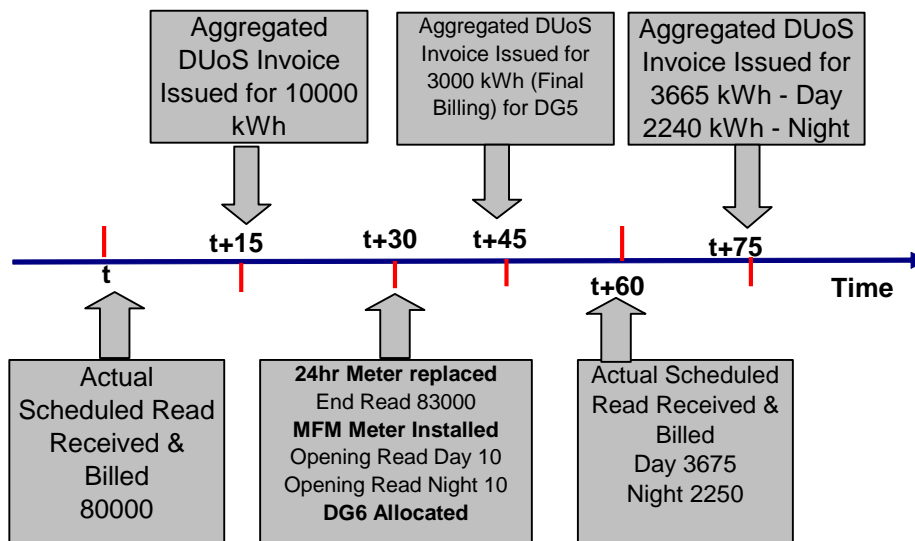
Aggregated DUoS Invoice Issued for 10000 kWh

Aggregated DUoS Invoice Issued for 3000 kWh (Final Billing) for DG5

Aggregated DUoS Invoice Issued for 3665 kWh - Day 2240 kWh - Night

t

t+15

t+30

t+45

t+60

t+75

Time

Actual Scheduled Read Received & Billed 80000

24hr Meter replaced
End Read 83000
MFM Meter Installed
Opening Read Day 10
Opening Read Night 10
DG6 Allocated

Actual Scheduled Read Received & Billed
Day 3675
Night 2250